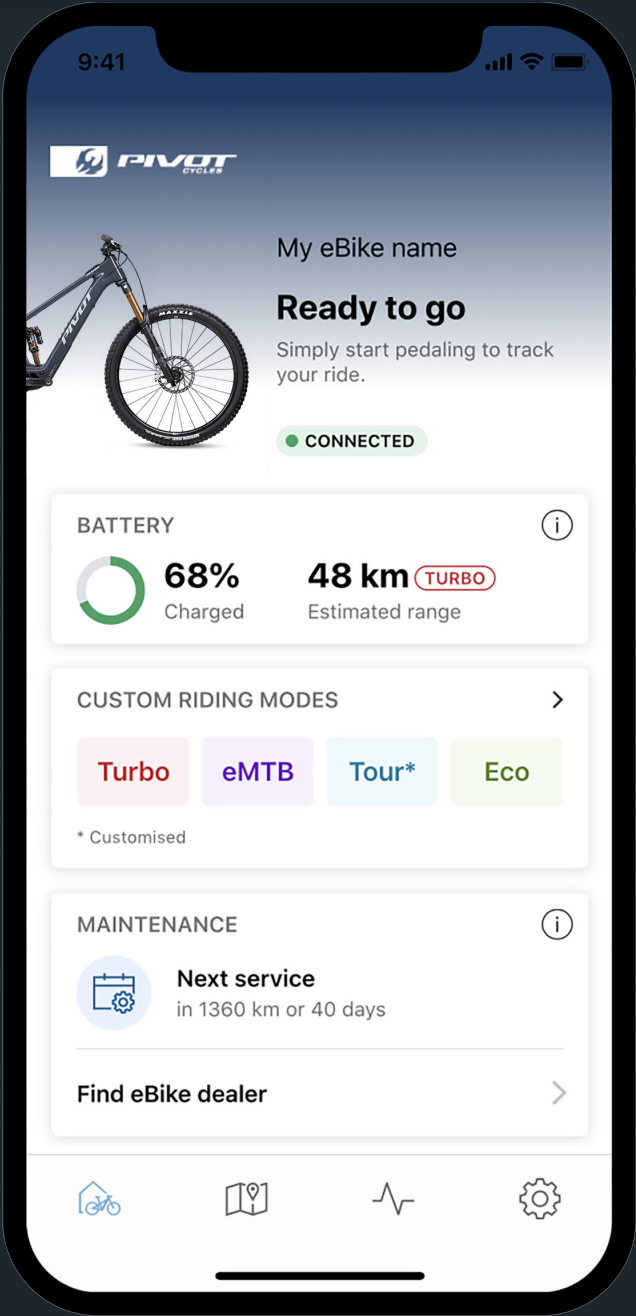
9:41

PIVOT CYCLES

My eBike name

Ready to go

Simply start pedaling to track your ride.

CONNECTED

BATTERY

68%
Charged

48 km TURBO
Estimated range

CUSTOM RIDING MODES

Turbo
eMTB
Tour*
Eco

* Customised

MAINTENANCE

Next service
in 1360 km or 40 days

Find eBike dealer